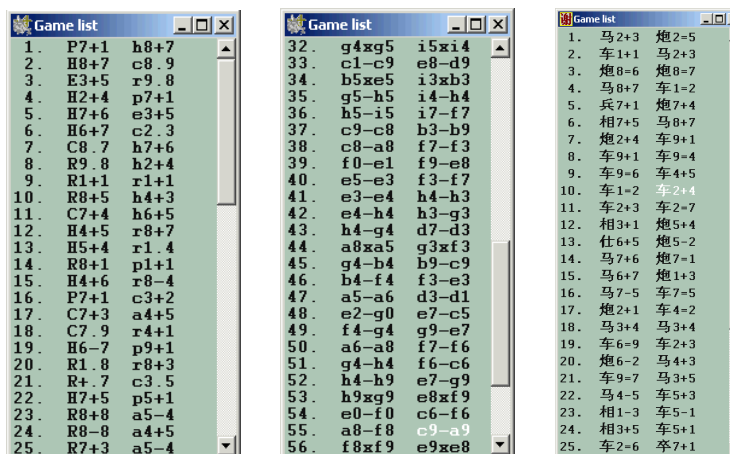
Game list

| | | |
|---|---|---|
| 1. | P7+1 | h8+7 |
| 2. | H8+7 | c8.9 |
| 3. | E3+5 | r9.8 |
| 4. | H2+4 | p7+1 |
| 5. | H7+6 | e3+5 |
| 6. | H6+7 | c2.3 |
| 7. | C8.7 | h7+6 |
| 8. | R9.8 | h2+4 |
| 9. | R1+1 | r1+1 |
| 10. | R8+5 | h4+3 |
| 11. | C7+4 | h6+5 |
| 12. | H4+5 | r8+7 |
| 13. | H5+4 | r1.4 |
| 14. | R8+1 | p1+1 |
| 15. | H4+6 | r8-4 |
| 16. | P7+1 | c3+2 |
| 17. | C7+3 | a4+5 |
| 18. | C7.9 | r4+1 |
| 19. | H6-7 | p9+1 |
| 20. | R1.8 | r8+3 |
| 21. | R+.7 | c3.5 |
| 22. | H7+5 | p5+1 |
| 23. | R8+8 | a5-4 |
| 24. | R8-8 | a4+5 |
| 25. | R7+3 | a5-4 |

Game list

| | | |
|---|---|---|
| 32. | g4xg5 | i5xi4 |
| 33. | c1-c9 | e8-d9 |
| 34. | b5xe5 | i3xb3 |
| 35. | g5-h5 | i4-h4 |
| 36. | h5-i5 | i7-f7 |
| 37. | c9-c8 | b3-b9 |
| 38. | c8-a8 | f7-f3 |
| 39. | f0-e1 | f9-e8 |
| 40. | e5-e3 | f3-f7 |
| 41. | e3-e4 | h4-h3 |
| 42. | e4-h4 | h3-g3 |
| 43. | h4-g4 | d7-d3 |
| 44. | a8xa5 | g3xf3 |
| 45. | g4-b4 | b9-c9 |
| 46. | b4-f4 | f3-e3 |
| 47. | a5-a6 | d3-d1 |
| 48. | e2-g0 | e7-c5 |
| 49. | f4-g4 | g9-e7 |
| 50. | a6-a8 | f7-f6 |
| 51. | g4-h4 | f6-c6 |
| 52. | h4-h9 | e7-g9 |
| 53. | h9xg9 | e8xf9 |
| 54. | e0-f0 | c6-f6 |
| 55. | a8-f8 | c9-a9 |
| 56. | f8xf9 | e9xe8 |

Game list

| | | |
|---|---|---|
| 1. | 马2+3 | 炮2=5 |
| 2. | 车1+1 | 马2+3 |
| 3. | 炮8=6 | 炮8=7 |
| 4. | 马8+7 | 车1=2 |
| 5. | 兵7+1 | 炮7+4 |
| 6. | 相7+5 | 马8+7 |
| 7. | 炮2+4 | 车9+1 |
| 8. | 车9+1 | 车9=4 |
| 9. | 车9=6 | 车4+5 |
| 10. | 车1=2 | 车2+4 |
| 11. | 车2+3 | 车2=7 |
| 12. | 相3+1 | 炮5+4 |
| 13. | 仕6+5 | 炮5=2 |
| 14. | 马7+6 | 炮7=1 |
| 15. | 马6+7 | 炮1+3 |
| 16. | 马7=5 | 车7=5 |
| 17. | 炮2+1 | 车4=2 |
| 18. | 马3+4 | 马3+4 |
| 19. | 车6=9 | 车2+3 |
| 20. | 炮6=2 | 马4+3 |
| 21. | 车9=7 | 马3+5 |
| 22. | 马4=5 | 车5+3 |
| 23. | 相1=3 | 车5=1 |
| 24. | 相3+5 | 车5+1 |
| 25. | 车2=6 | 卒7+1 |